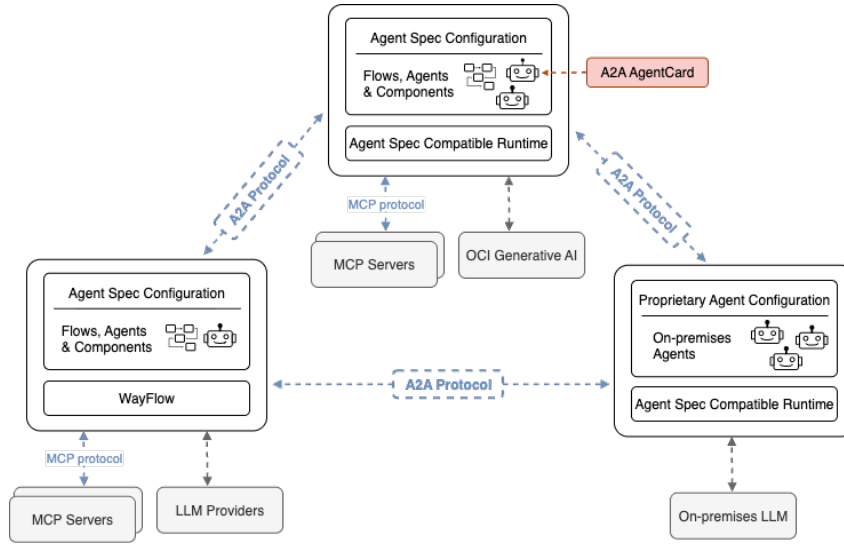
Agent Spec Configuration

Flows, Agents & Components

A2A AgentCard

Agent Spec Compatible Runtime

A2A Protocol

A2A Protocol

MCP protocol

MCP Servers

OCI Generative AI

Agent Spec Configuration

Flows, Agents & Components

WayFlow

A2A Protocol

Proprietary Agent Configuration

On-premises Agents

Agent Spec Compatible Runtime

MCP protocol

MCP Servers

LLM Providers

On-premises LLM